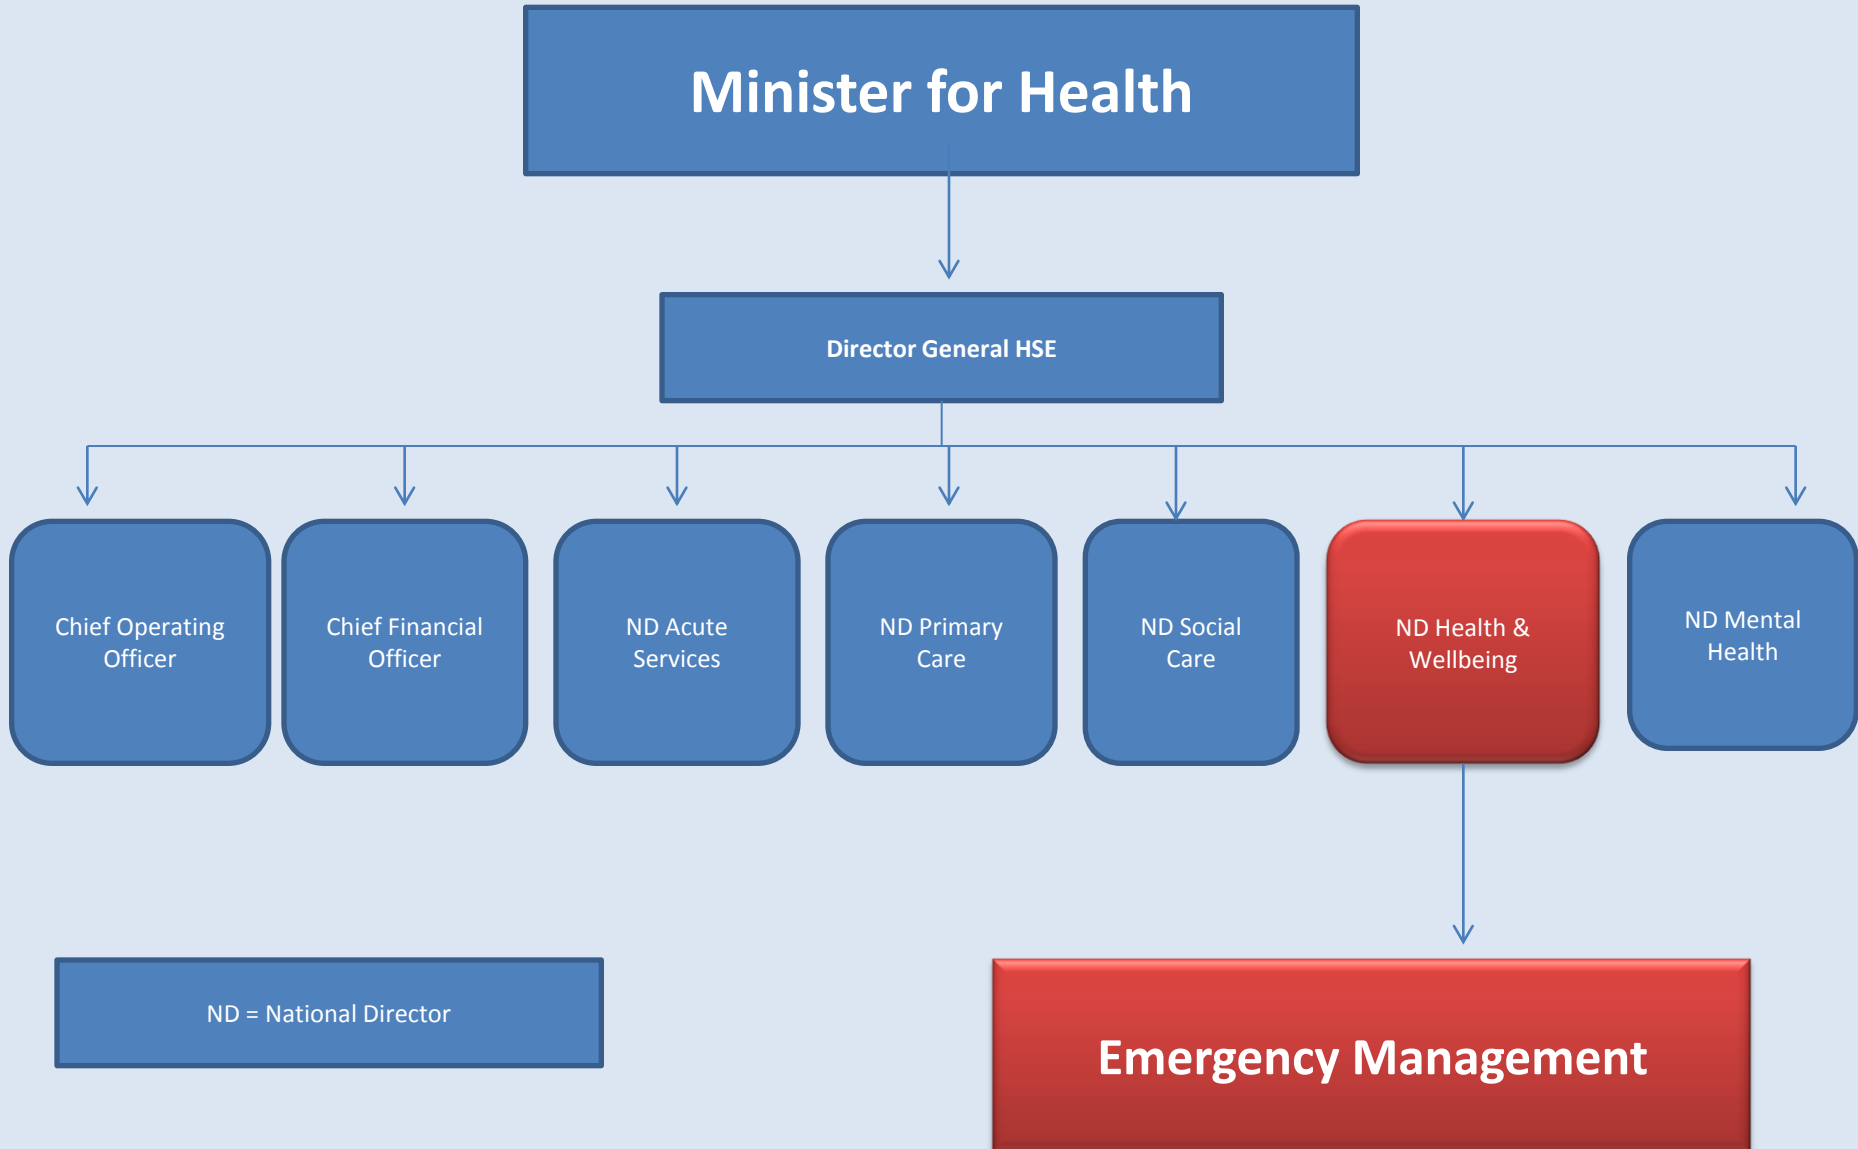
Minister for Health

Director General HSE

Chief Operating Officer

Chief Financial Officer

ND Acute Services

ND Primary Care

ND Social Care

ND Health & Wellbeing

ND Mental Health

ND = National Director

Emergency Management